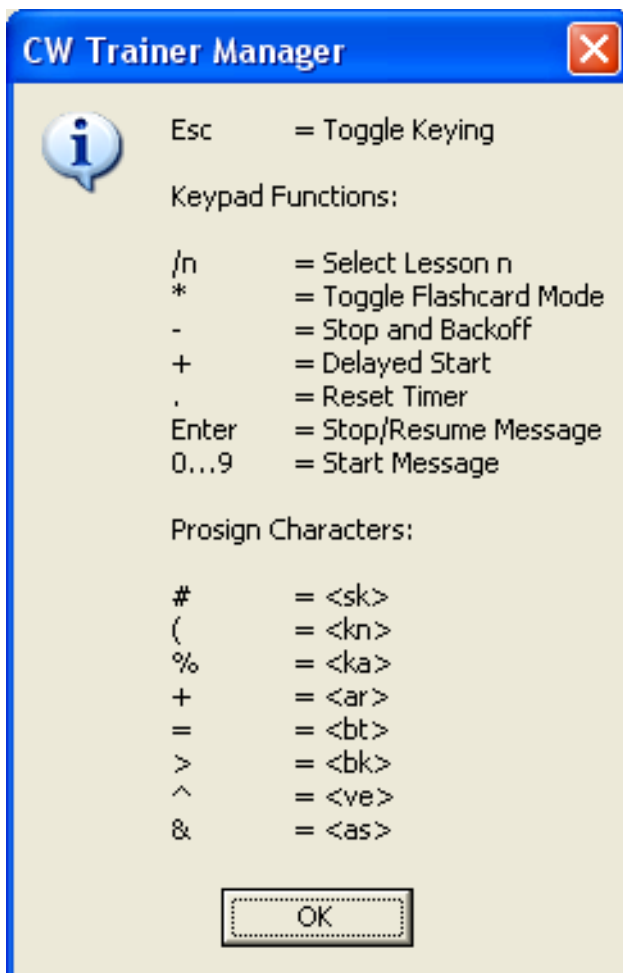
CW Trainer Manager

Esc = Toggle Keying

Keypad Functions:

/n = Select Lesson n
* = Toggle Flashcard Mode
- = Stop and Backoff
+ = Delayed Start
. = Reset Timer
Enter = Stop/Resume Message
0...9 = Start Message

Prosign Characters:

# = <sk>
( = <kn>
% = <ka>
+ = <ar>
= = <bt>
> = <bk>
^ = <ve>
& = <as>

OK